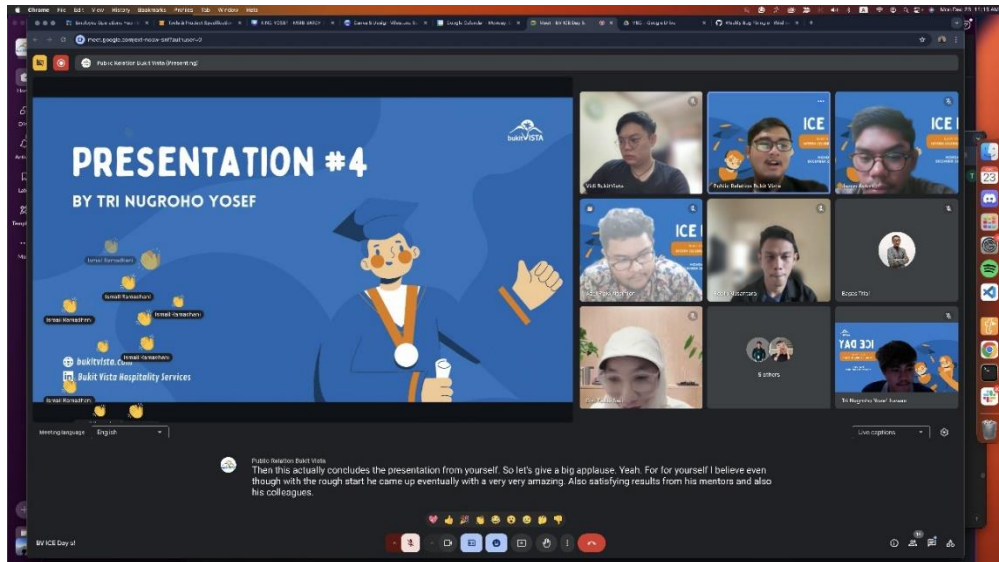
Chrome File Edit View History Bookmarks Profiles Tab Window Help

meet.google.com

Public Relation Bukit Vista (Presenting)

PRESENTATION #4

BY TRI NUGROHO YOSEF

bukitVISTA

Ismail Ramadhani

Ismail Ramadhani

Ismail Ramadhani

Ismail Ramadhani

Ismail Ramadhani

Ismail Ramadhani

bukitvista.com

Bukit Vista Hospitality Services

ICE

ICE

ICE

ICE DAY

Public Relation Bukit Vista

6 others

Tri Nugroho Yosef Susanto

Meeting language English

Live captions

Public Relation Bukit Vista

Then this actually concludes the presentation from yourself. So let's give a big applause. Yeah. For for yourself I believe even though with the rough start he came up eventually with a very very amazing. Also satisfying results from his mentors and also his colleagues.

BV ICE Day of

23